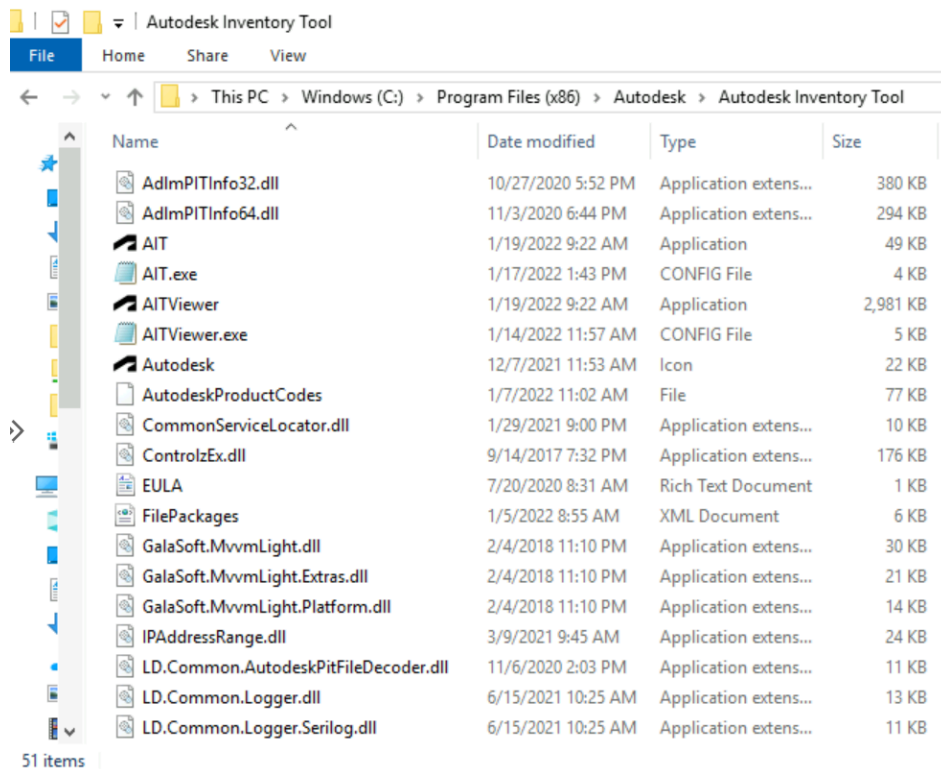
Autodesk Inventory Tool

File | Home | Share | View

This PC > Windows (C:) > Program Files (x86) > Autodesk > Autodesk Inventory Tool

| Name | Date modified | Type | Size |
|---|---|---|---|
| AdlmPITInfo32.dll | 10/27/2020 5:52 PM | Application extens... | 380 KB |
| AdlmPITInfo64.dll | 11/3/2020 6:44 PM | Application extens... | 294 KB |
| AIT | 1/19/2022 9:22 AM | Application | 49 KB |
| AIT.exe | 1/17/2022 1:43 PM | CONFIG File | 4 KB |
| AITViewer | 1/19/2022 9:22 AM | Application | 2,981 KB |
| AITViewer.exe | 1/14/2022 11:57 AM | CONFIG File | 5 KB |
| Autodesk | 12/7/2021 11:53 AM | Icon | 22 KB |
| AutodeskProductCodes | 1/7/2022 11:02 AM | File | 77 KB |
| CommonServiceLocator.dll | 1/29/2021 9:00 PM | Application extens... | 10 KB |
| ControlzEx.dll | 9/14/2017 7:32 PM | Application extens... | 176 KB |
| EULA | 7/20/2020 8:31 AM | Rich Text Document | 1 KB |
| FilePackages | 1/5/2022 8:55 AM | XML Document | 6 KB |
| GalaSoft.MvvmLight.dll | 2/4/2018 11:10 PM | Application extens... | 30 KB |
| GalaSoft.MvvmLight.Extras.dll | 2/4/2018 11:10 PM | Application extens... | 21 KB |
| GalaSoft.MvvmLight.Platform.dll | 2/4/2018 11:10 PM | Application extens... | 14 KB |
| IPAddressRange.dll | 3/9/2021 9:45 AM | Application extens... | 24 KB |
| LD.Common.AutodeskPitFileDecoder.dll | 11/6/2020 2:03 PM | Application extens... | 11 KB |
| LD.Common.Logger.dll | 6/15/2021 10:25 AM | Application extens... | 13 KB |
| LD.Common.Logger.Serilog.dll | 6/15/2021 10:25 AM | Application extens... | 11 KB |

51 items